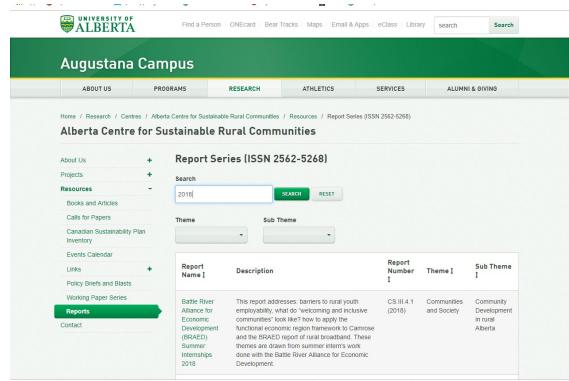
UNIVERSITY OF ALBERTA

Find a Person | ONEcard | Bear Tracks | Maps | Email & Apps | eClass | Library | search | Search

Augustana Campus

ABOUT US | PROGRAMS | RESEARCH | ATHLETICS | SERVICES | ALUMNI & GIVING

Home / Research / Centres / Alberta Centre for Sustainable Rural Communities / Resources / Report Series (ISSN 2562-5268)

Alberta Centre for Sustainable Rural Communities

About Us +
Projects +
Resources -
Books and Articles
Calls for Papers
Canadian Sustainability Plan Inventory
Events Calendar
Links +
Policy Briefs and Blasts
Working Paper Series
Reports
Contact

Report Series (ISSN 2562-5268)

Search

2018

SEARCH | RESET

Theme

Sub Theme

| Report Name ⇕ | Description | Report Number ⇕ | Theme ⇕ | Sub Theme ⇕ |
|---|---|---|---|---|
| Battle River Alliance for Economic Development (BRAED) Summer Internships 2018 | This report addresses: barriers to rural youth employability, what do "welcoming and inclusive communities" look like? how to apply the functional economic region framework to Camrose and the BRAED report of rural broadband. These themes are drawn from summer intern's work done with the Battle River Alliance for Economic Development. | CS III.4.1 (2018) | Communities and Society | Community Development in rural Alberta |